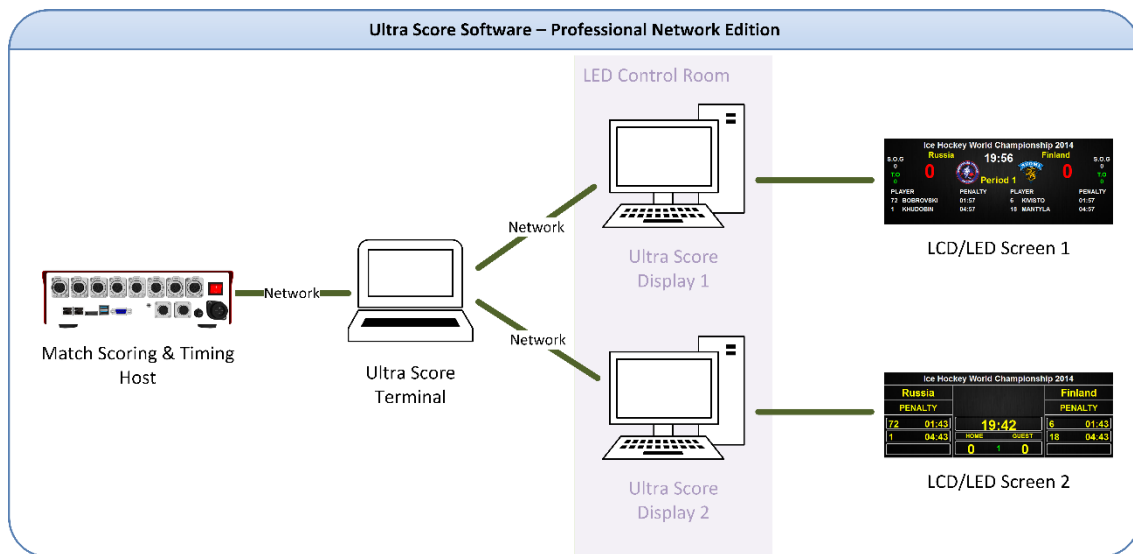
Ultra Score Software – Professional Network Edition

LED Control Room

Network

Network

Network

Match Scoring & Timing Host

Ultra Score Terminal

Ultra Score Display 1

Ultra Score Display 2

Ice Hockey World Championship 2014
S.O.G 0
T.O 0
Russia
0
19:56
Period 1
Finland
0
S.O.G 0
T.O 0
PLAYER PENALTY PLAYER PENALTY
72 BOBROVSKI 01:57 6 KIVISTO 01:57
1 KHUDOBIN 04:57 18 MANTYLA 04:57

LCD/LED Screen 1

Ice Hockey World Championship 2014
Russia
PENALTY
72 01:43
1 04:43
19:42
HOME GUEST
0 1 0
Finland
PENALTY
6 01:43
18 04:43

LCD/LED Screen 2